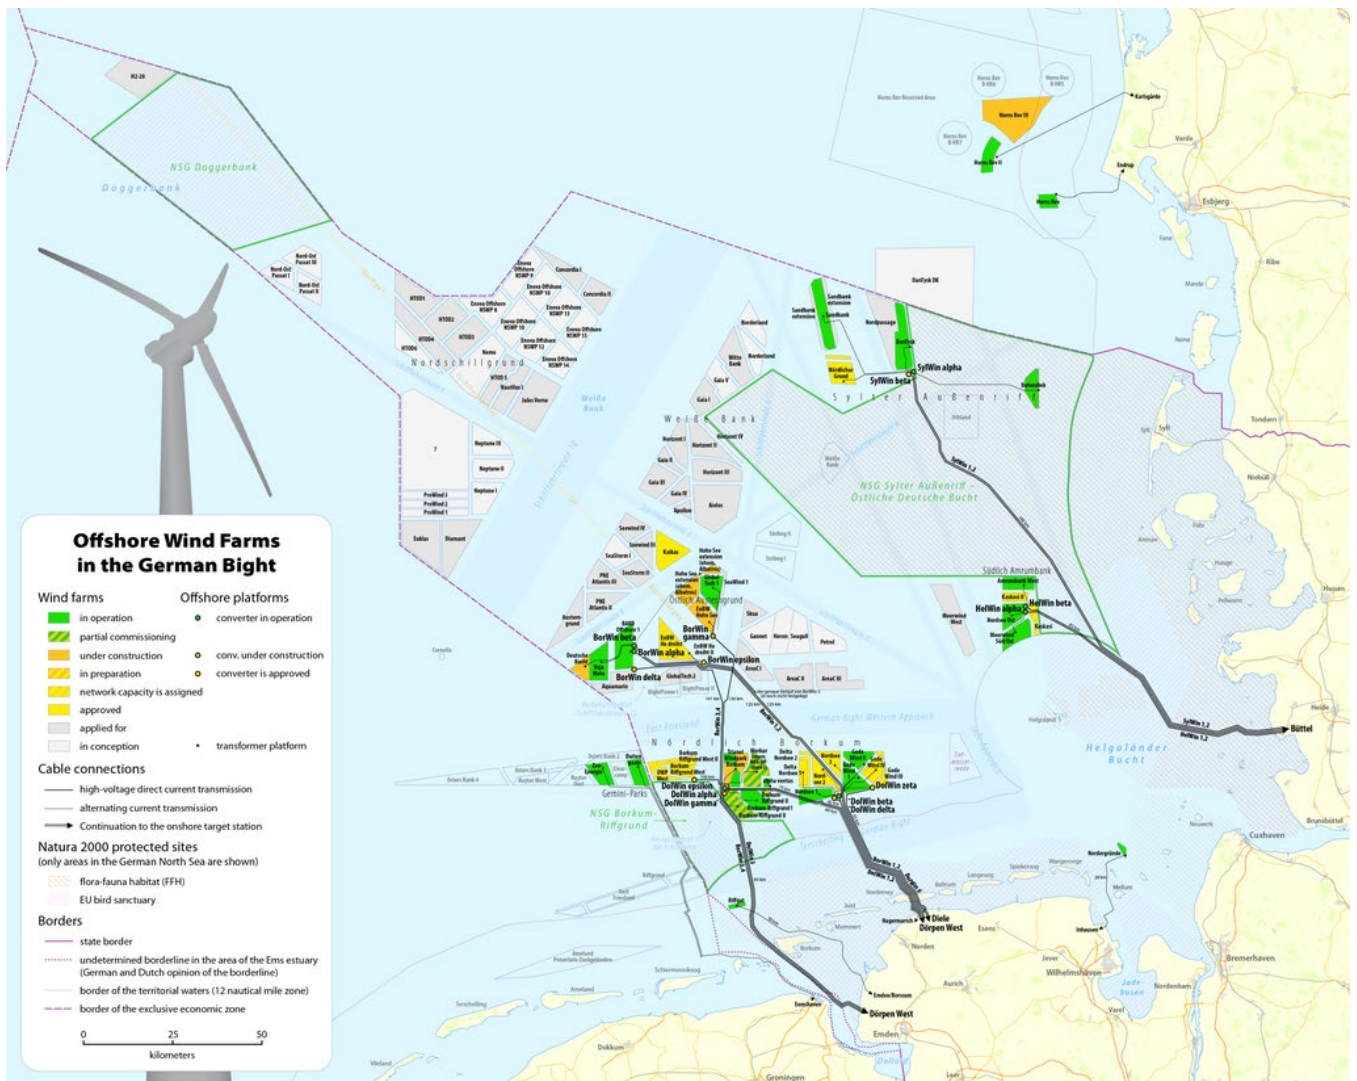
Offshore Wind Farms in the German Bight

Wind farms
in operation
partial commissioning
under construction
in preparation
network capacity is assigned
approved
applied for
in conception

Offshore platforms
converter in operation
conv. under construction
converter is approved
transformer platform

Cable connections
high-voltage direct current transmission
alternating current transmission
Continuation to the onshore target station

Natura 2000 protected sites
(only areas in the German North Sea are shown)
flora-fauna habitat (FFH)
EU bird sanctuary

Borders
state border
undetermined borderline in the area of the Ems estuary (German and Dutch opinion of the borderline)
border of the territorial waters (12 nautical mile zone)
border of the exclusive economic zone

0 25 50
kilometers

NSG Doggerbank
Doggerbank
Nordschillgrund
Weiße Bank
Sylter Außenriff
NSG Sylter Außenriff – Östliche Deutsche Bucht
Südlich Amrumbank
Östlich Austerngrund
Nördlich Borkum
NSG Borkum-Riffgrund
Helgoländer Bucht
Gemini-Parks
SylWin alpha
SylWin beta
HelWin alpha
HelWin beta
BorWin beta
BorWin alpha
BorWin delta
BorWin gamma
BorWin epsilon
DolWin epsilon
DolWin alpha
DolWin gamma
DolWin zeta
DolWin beta
DolWin delta
Büttel
Diele
Dörpen West
Dörpen West
Horns Rev III
Horns Rev II
Esbjerg
Ribe
Tondern
Husum
Heide
Cuxhaven
Bremerhaven
Wilhelmshaven
Jever
Esens
Norden
Aurich
Emden
Delfzijl
Groningen
Dokkum
Borkum
Norderney
Juist
Langeoog
Spiekeroog
Wangerooge
Jadebusen
Helgoland
Varel
Nordenham
Kalkas
Kaskasi
Amrumbank West
Nordsee Ost
Meerwind Süd|Ost
Butendiek
DanTysk
Sandbank
Nördlicher Grund
Veja Mate
Deutsche Bucht
Trianel Windpark Borkum
Merkur
Borkum Riffgrund I
Borkum Riffgrund II
Gode Wind I
Gode Wind II
Nordsee One
Riffgat
Alpha ventus
Global Tech I
Hohe See
Albatros
EnBW He dreiht
Ostwind
German Bight Western Approach
East Frisland